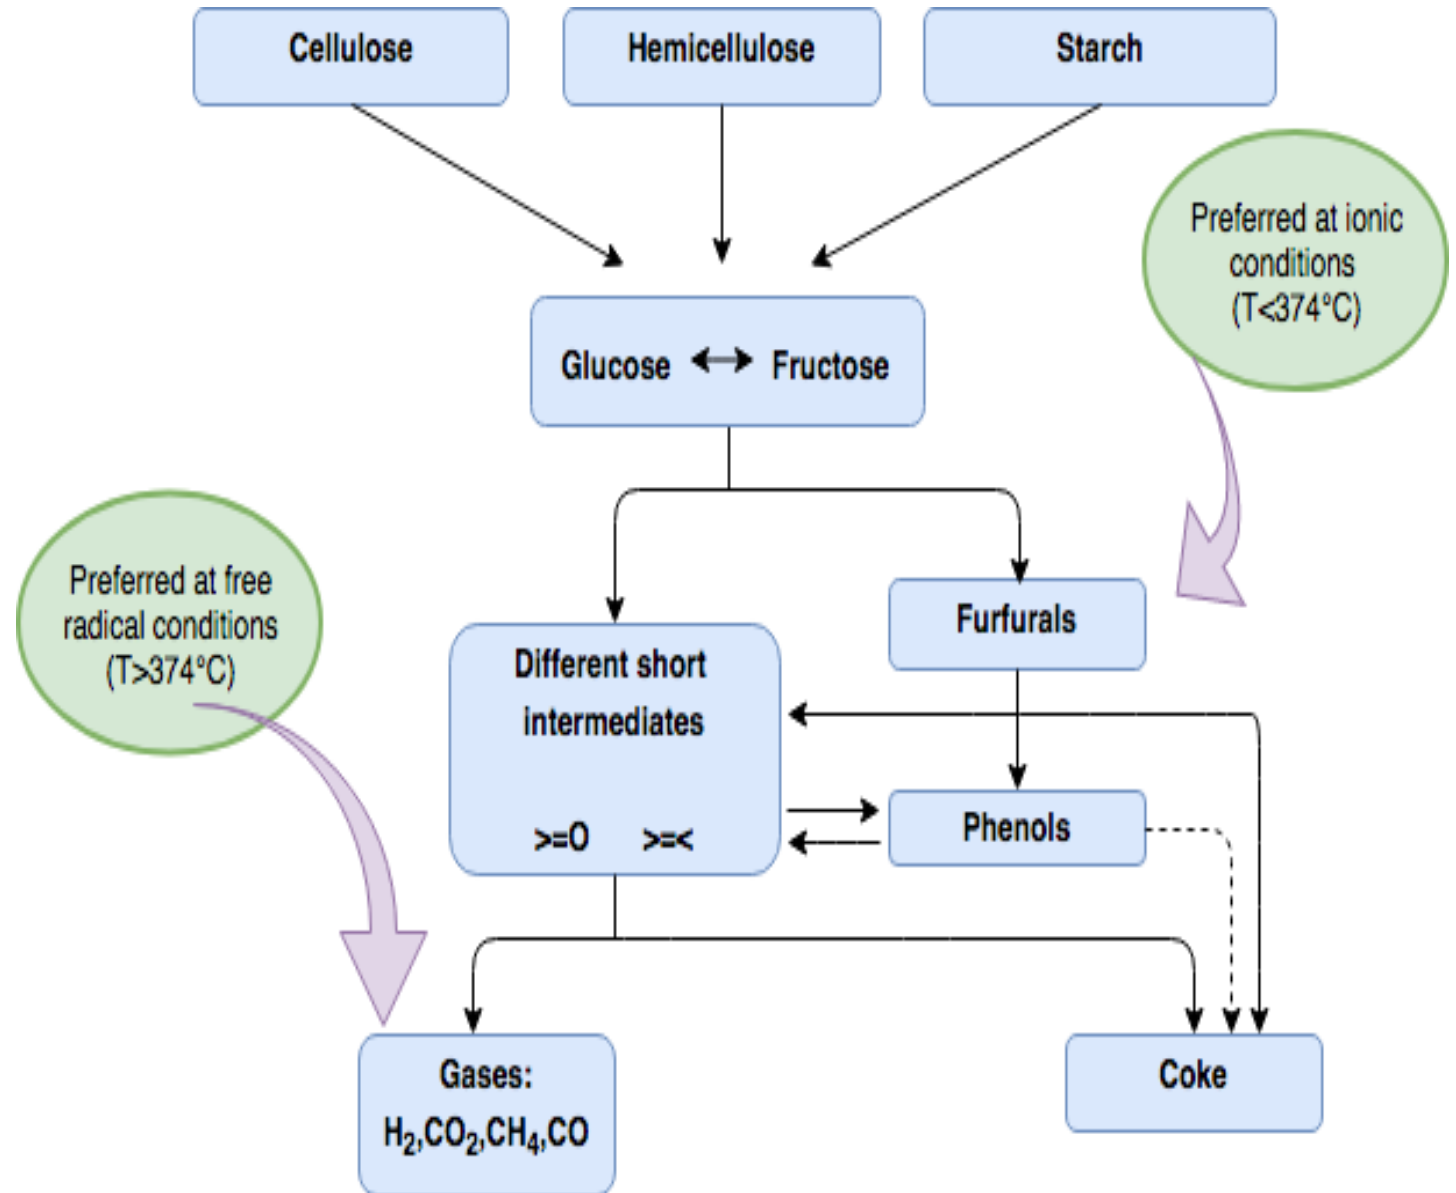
Cellulose

Hemicellulose

Starch

Preferred at ionic conditions (T<374°C)

Glucose $\leftrightarrow$ Fructose

Preferred at free radical conditions (T>374°C)

Furfurals

Different short intermediates

>=O >=<

Phenols

Gases: $H_2$,$CO_2$,$CH_4$,CO

Coke